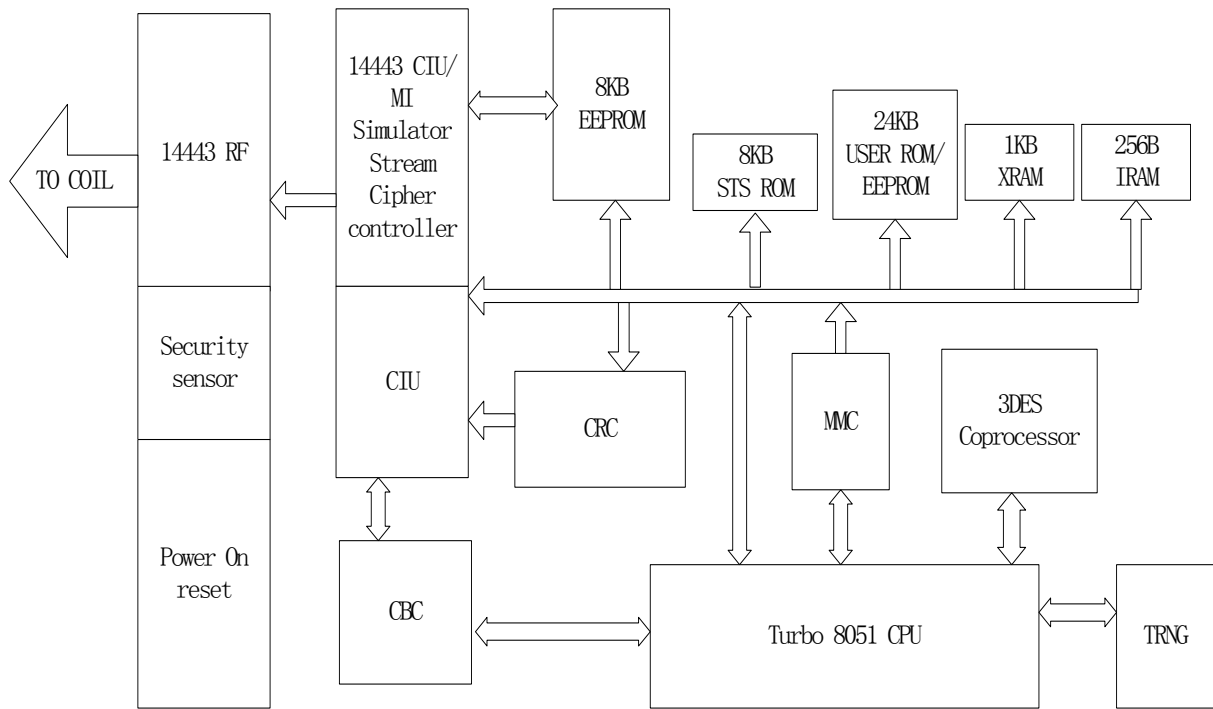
TO COIL

14443 RF

Security sensor

Power On reset

14443 CIU/ MI Simulator Stream Cipher controller

CIU

CBC

8KB EEPROM

8KB STS ROM

24KB USER ROM/ EEPROM

1KB XRAM

256B IRAM

CRC

MMC

3DES Coprocessor

Turbo 8051 CPU

TRNG